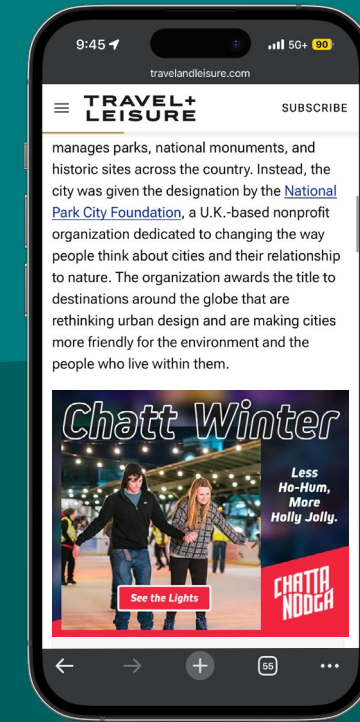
9:45 5G+ 90

travelandleisure.com

TRAVEL+ LEISURE

SUBSCRIBE

manages parks, national monuments, and historic sites across the country. Instead, the city was given the designation by the National Park City Foundation, a U.K.-based nonprofit organization dedicated to changing the way people think about cities and their relationship to nature. The organization awards the title to destinations around the globe that are rethinking urban design and are making cities more friendly for the environment and the people who live within them.

Chatt Winter

Less Ho-Hum, More Holly Jolly.

See the Lights

CHATTA NOOGA

55